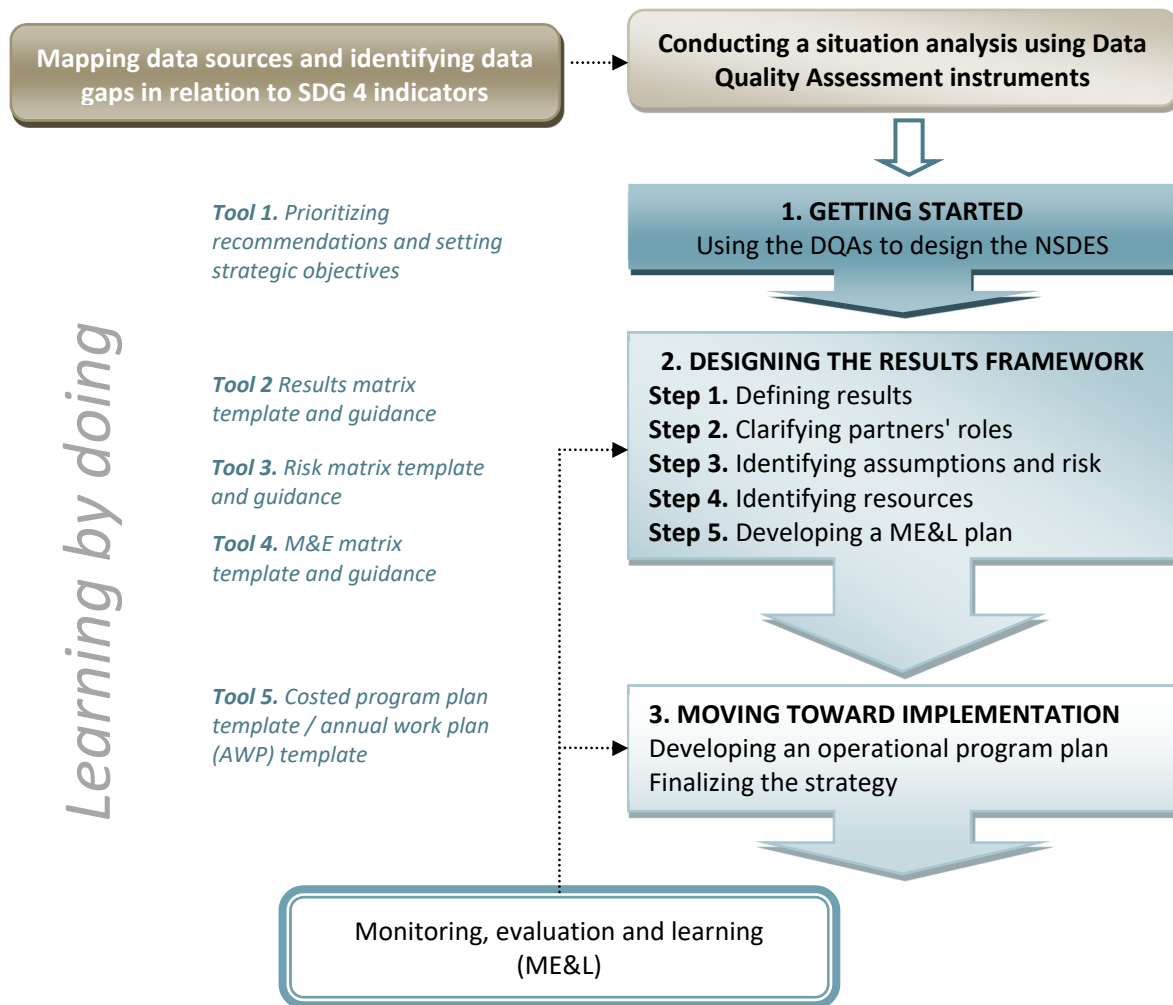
Mapping data sources and identifying data gaps in relation to SDG 4 indicators

Conducting a situation analysis using Data Quality Assessment instruments

Learning by doing

Tool 1. Prioritizing recommendations and setting strategic objectives

1. GETTING STARTED
Using the DQAs to design the NSDES

Tool 2 Results matrix template and guidance

Tool 3. Risk matrix template and guidance

Tool 4. M&E matrix template and guidance

2. DESIGNING THE RESULTS FRAMEWORK
Step 1. Defining results
Step 2. Clarifying partners' roles
Step 3. Identifying assumptions and risk
Step 4. Identifying resources
Step 5. Developing a ME&L plan

Tool 5. Costed program plan template / annual work plan (AWP) template

3. MOVING TOWARD IMPLEMENTATION
Developing an operational program plan
Finalizing the strategy

Monitoring, evaluation and learning (ME&L)